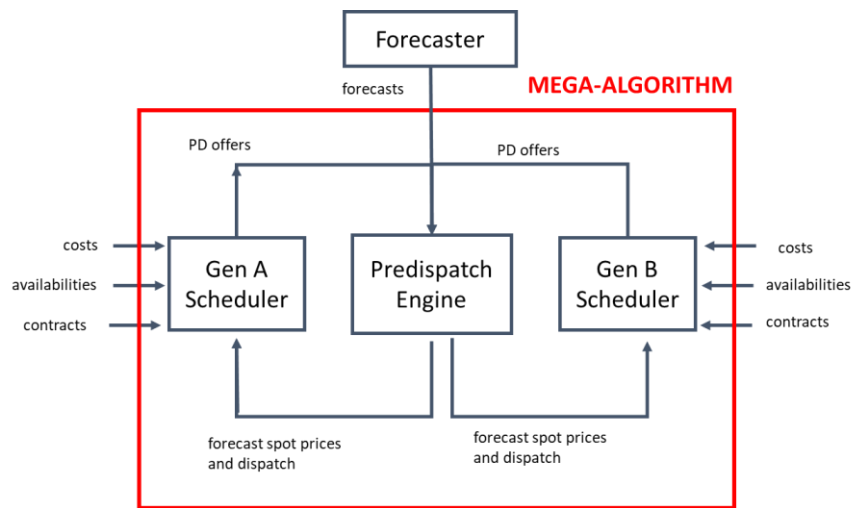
Forecaster

forecasts

MEGA-ALGORITHM

PD offers

PD offers

costs

availabilities

contracts

Gen A Scheduler

Predispatch Engine

Gen B Scheduler

costs

availabilities

contracts

forecast spot prices and dispatch

forecast spot prices and dispatch